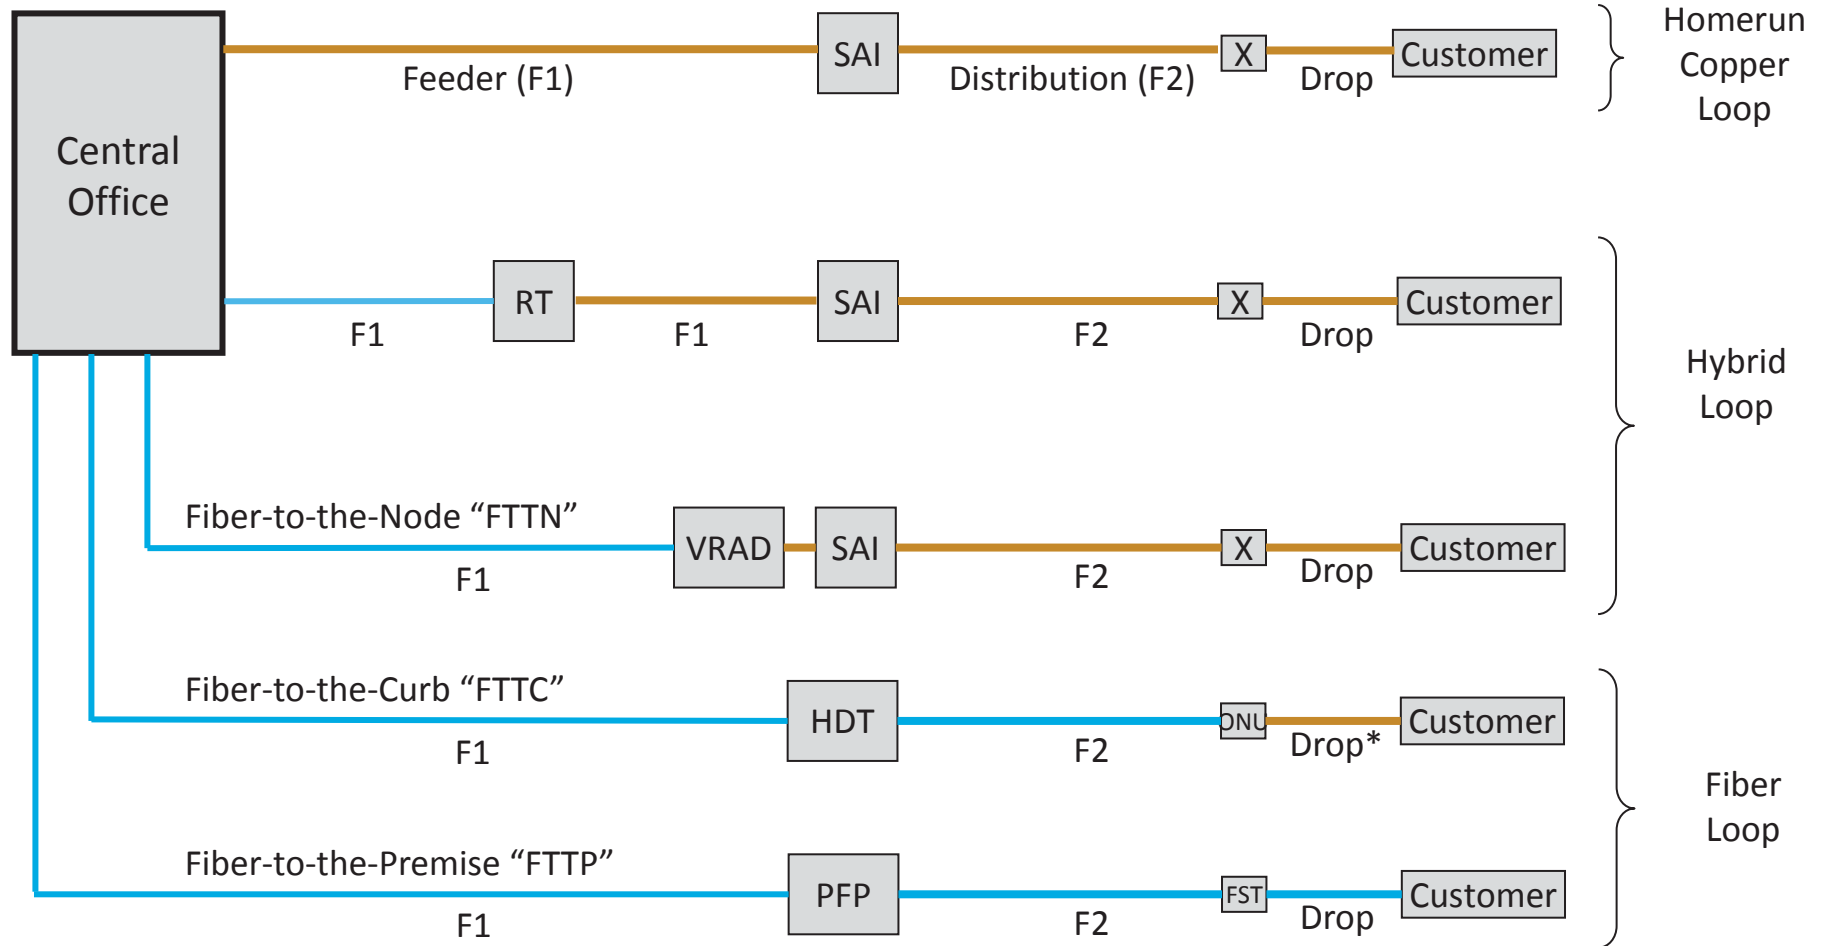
Central Office

SAI
X
Customer
Feeder (F1)
Distribution (F2)
Drop
Homerun Copper Loop

RT
SAI
X
Customer
F1
F1
F2
Drop

Fiber-to-the-Node “FTTN”
VRAD
SAI
X
Customer
F1
F2
Drop

Hybrid Loop

Fiber-to-the-Curb “FTTC”
HDT
ONU
Customer
F1
F2
Drop*

Fiber-to-the-Premise “FTTP”
PFP
FST
Customer
F1
F2
Drop

Fiber Loop